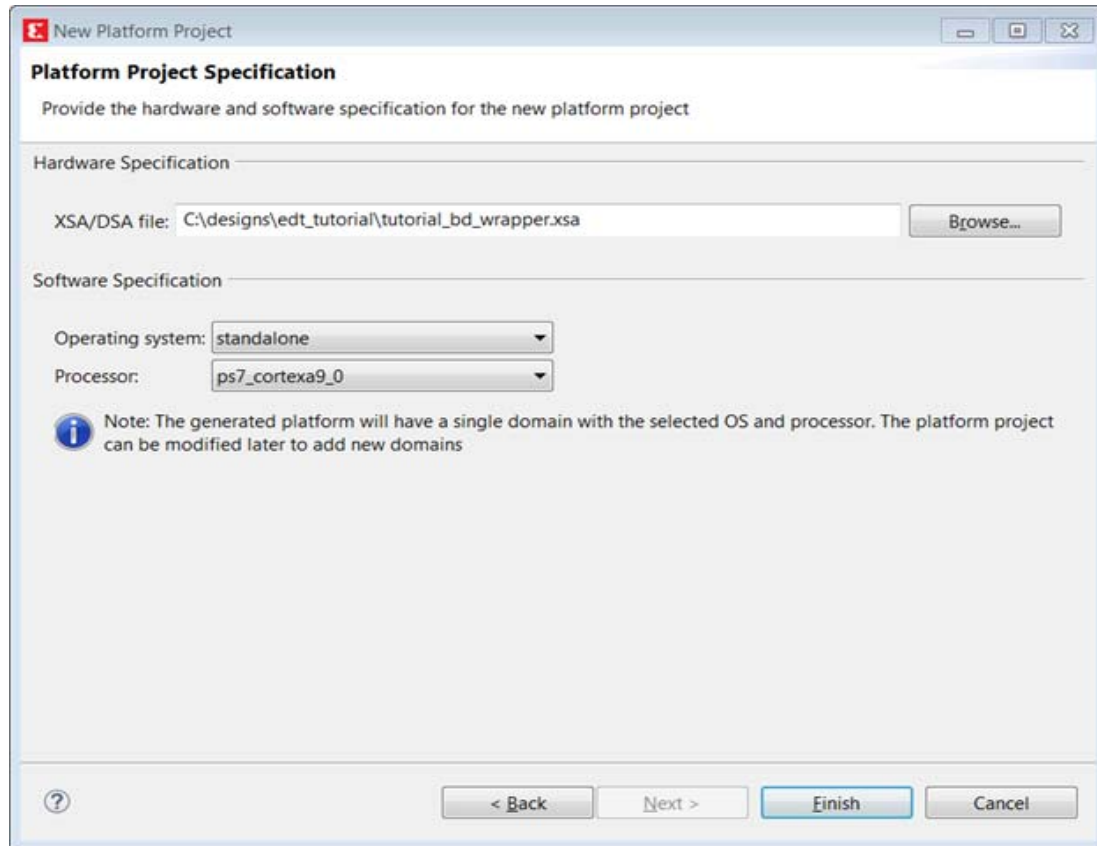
New Platform Project

Platform Project Specification

Provide the hardware and software specification for the new platform project

Hardware Specification

XSA/DSA file: C:\designs\edt_tutorial\tutorial_bd_wrapper.xsa

Browse...

Software Specification

Operating system: standalone

Processor: ps7_cortexa9_0

Note: The generated platform will have a single domain with the selected OS and processor. The platform project can be modified later to add new domains

?

< Back

Next >

Finish

Cancel